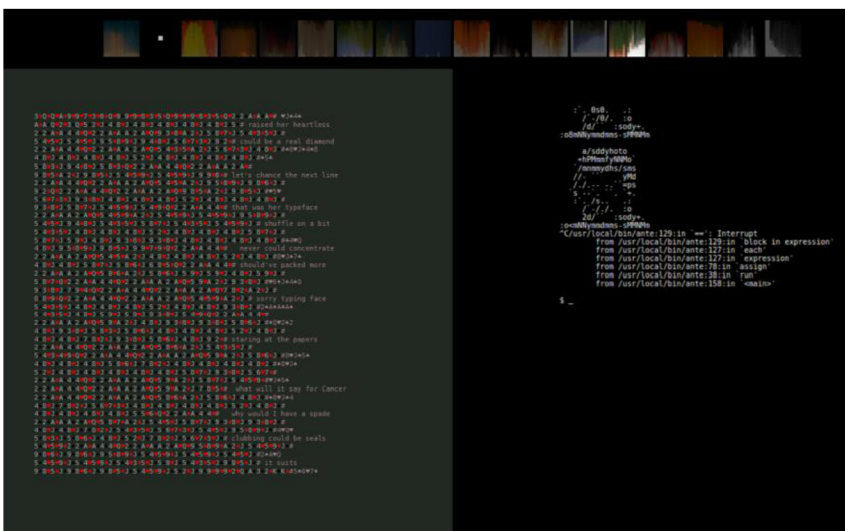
# raised her heartless
# could be a real diamond
# let's chance the next line
# and that was her typeface
# shuffle on a bit
# never could concentrate
# should've packed more
# sorry typing face
# staring at the papers
# what will it say for Cancer
# who would I have a spade
# clubbing could be seals
# it suits

:`. 0s0. .:
/`-/0/. :o
/d/ :sody+.
:o8mNNymmdmms-sPMNMm
a/sddyhoto
+hPMmmfyNNMo`
/mnmmydhs/sms
//- yMd
./-/-- ::`=ps
$ +-- .
:`/s. .:
/`-/./. :o
2d/` :sody+.
:o<mNNymmdmms-sPMNMm
^C/usr/local/bin/ante:129:in `==': Interrupt
from /usr/local/bin/ante:129:in `block in expression'
from /usr/local/bin/ante:127:in `each'
from /usr/local/bin/ante:127:in `expression'
from /usr/local/bin/ante:78:in `assign'
from /usr/local/bin/ante:38:in `run'
from /usr/local/bin/ante:158:in `<main>'

$ _